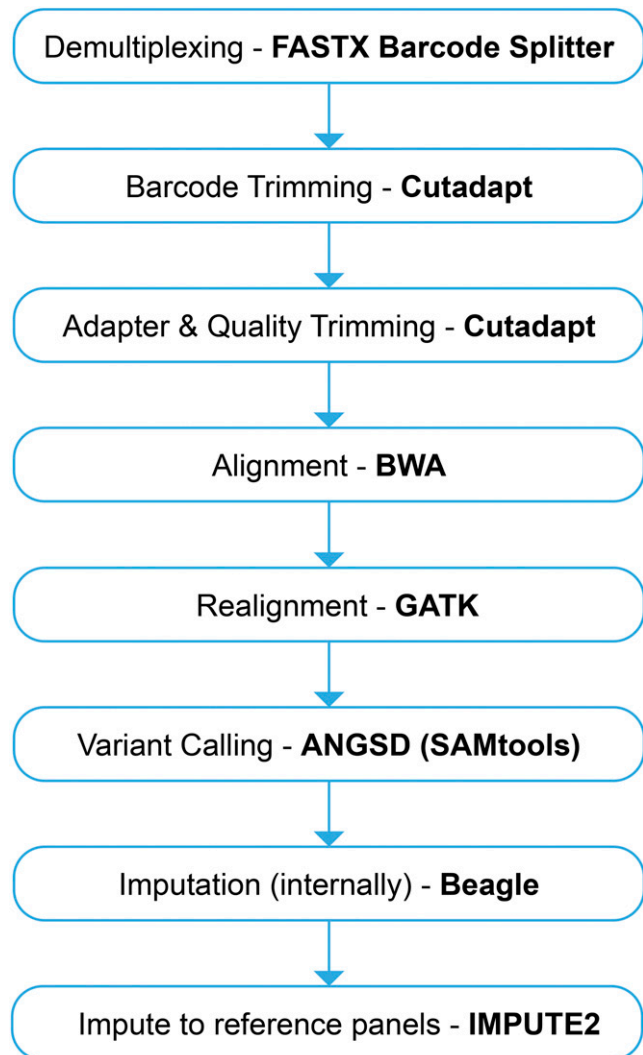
Demultiplexing - **FASTX Barcode Splitter**

Barcode Trimming - **Cutadapt**

Adapter & Quality Trimming - **Cutadapt**

Alignment - **BWA**

Realignment - **GATK**

Variant Calling - **ANGSD (SAMtools)**

Imputation (internally) - **Beagle**

Impute to reference panels - **IMPUTE2**